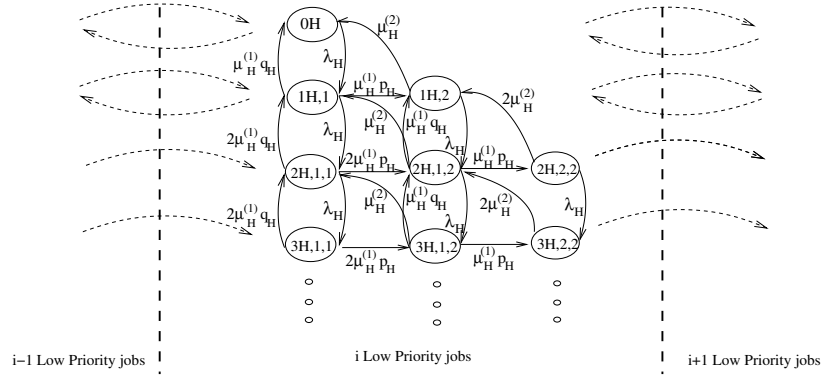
0H

$\mu_H^{(2)}$

$\mu_H^{(1)} q_H$

$\lambda_H$

1H,1

$\mu_H^{(1)} p_H$

1H,2

$2\mu_H^{(2)}$

$2\mu_H^{(1)} q_H$

$\lambda_H$

$\mu_H^{(2)}$

$\mu_H^{(1)} q_H$

$\lambda_H$

2H,1,1

$2\mu_H^{(1)} p_H$

2H,1,2

$\mu_H^{(1)} p_H$

2H,2,2

$2\mu_H^{(1)} q_H$

$\lambda_H$

$\mu_H^{(2)}$

$\mu_H^{(1)} q_H$

$2\mu_H^{(2)}$

$\lambda_H$

$\lambda_H$

3H,1,1

$2\mu_H^{(1)} p_H$

3H,1,2

$\mu_H^{(1)} p_H$

3H,2,2

i−1 Low Priority jobs

i Low Priority jobs

i+1 Low Priority jobs